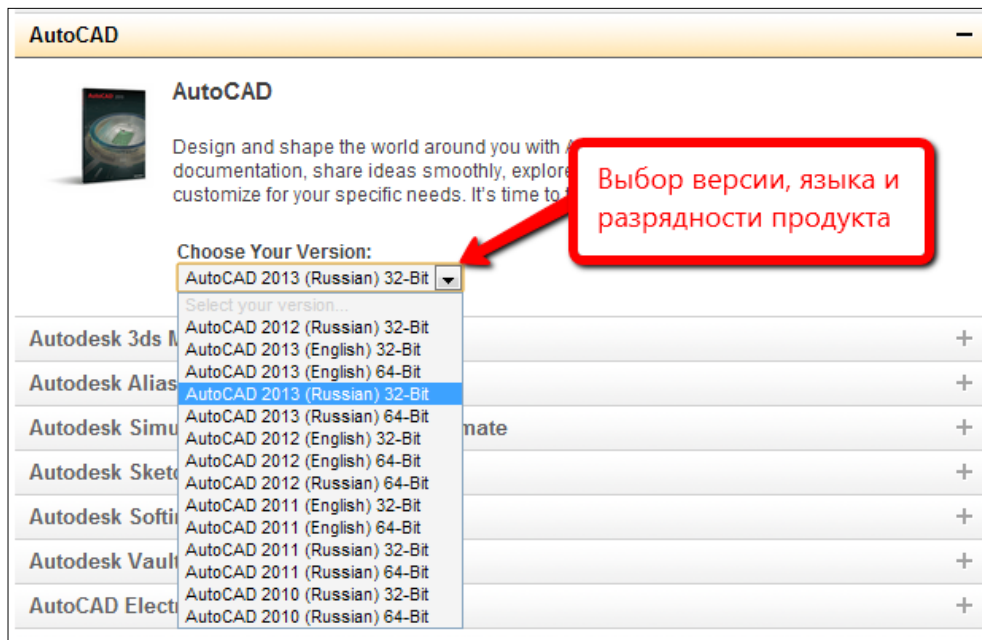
AutoCAD −

AutoCAD

Design and shape the world around you with A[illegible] documentation, share ideas smoothly, explore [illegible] customize for your specific needs. It's time to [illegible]

Выбор версии, языка и разрядности продукта

Choose Your Version:

AutoCAD 2013 (Russian) 32-Bit

Select your version...
AutoCAD 2012 (Russian) 32-Bit
AutoCAD 2013 (English) 32-Bit
AutoCAD 2013 (English) 64-Bit
AutoCAD 2013 (Russian) 32-Bit
AutoCAD 2013 (Russian) 64-Bit
AutoCAD 2012 (English) 32-Bit
AutoCAD 2012 (English) 64-Bit
AutoCAD 2012 (Russian) 64-Bit
AutoCAD 2011 (English) 32-Bit
AutoCAD 2011 (English) 64-Bit
AutoCAD 2011 (Russian) 32-Bit
AutoCAD 2011 (Russian) 64-Bit
AutoCAD 2010 (Russian) 32-Bit
AutoCAD 2010 (Russian) 64-Bit

Autodesk 3ds M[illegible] +
Autodesk Alias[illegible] +
Autodesk Simu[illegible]mate +
Autodesk Sket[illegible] +
Autodesk Softi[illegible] +
Autodesk Vaul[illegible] +
AutoCAD Elect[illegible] +